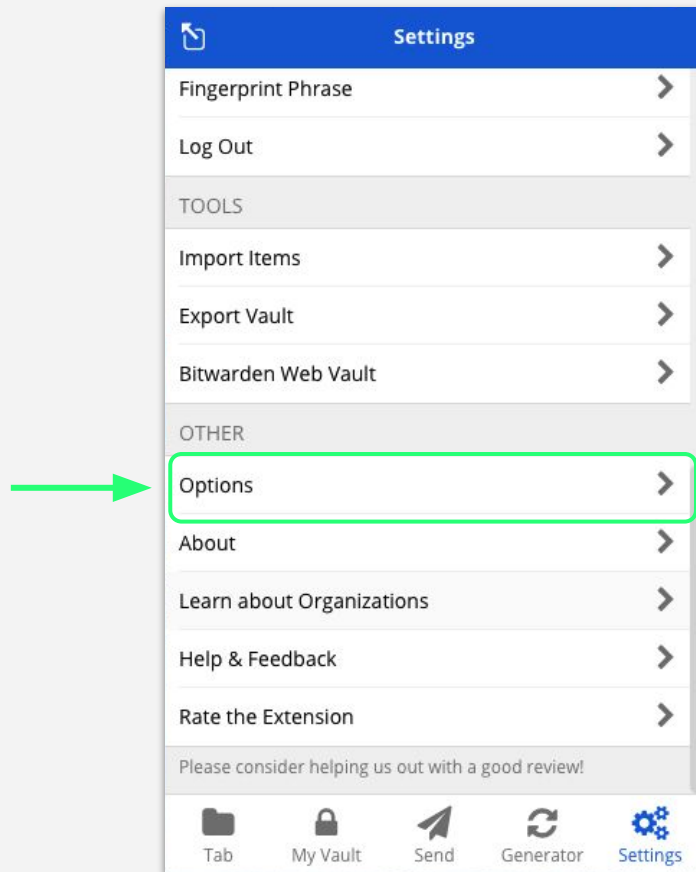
Settings

Fingerprint Phrase

Log Out

TOOLS

Import Items

Export Vault

Bitwarden Web Vault

OTHER

Options

About

Learn about Organizations

Help & Feedback

Rate the Extension

Please consider helping us out with a good review!

Tab My Vault Send Generator Settings